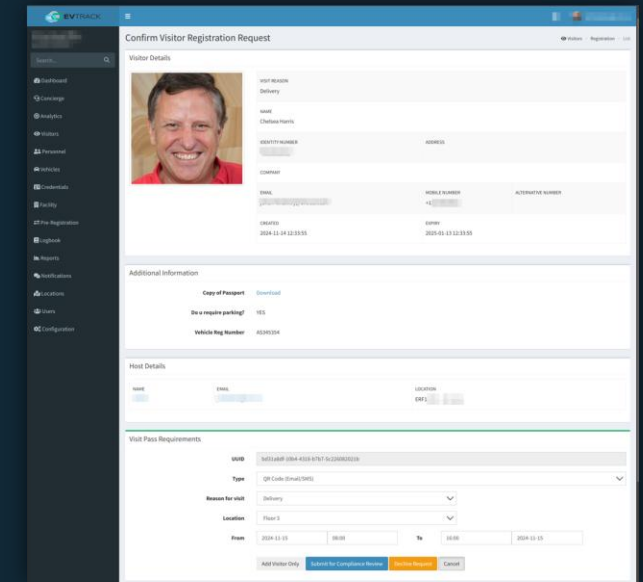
EVTRACK

Search...

Dashboard
Concierge
Analytics
Visitors
Personnel
Vehicles
Credentials
Facility
Pre-Registration
Logbook
Reports
Notifications
Locations
Users
Configuration

Confirm Visitor Registration Request

Visitors › Registration › List

Visitor Details

VISIT REASON
Delivery

NAME
Chelsea Harris

IDENTITY NUMBER

ADDRESS

COMPANY

EMAIL

MOBILE NUMBER
+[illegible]

ALTERNATIVE NUMBER

CREATED
2024-11-14 12:33:55

EXPIRY
2025-01-13 12:33:55

Additional Information

Copy of Passport Download

Do u require parking? YES

Vehicle Reg Number 40345304

Host Details

NAME

EMAIL

LOCATION
EXF1 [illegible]

Visit Pass Requirements

UUID 5e01ab0f-1964-4310-b7b7-5c2260820216

Type QR Code (Email/SMS)

Reason for visit Delivery

Location Floor 1

From 2024-11-15 08:00 To 16:00 2024-11-15

Add Visitor Only Submit for Compliance Review Decline Request Cancel